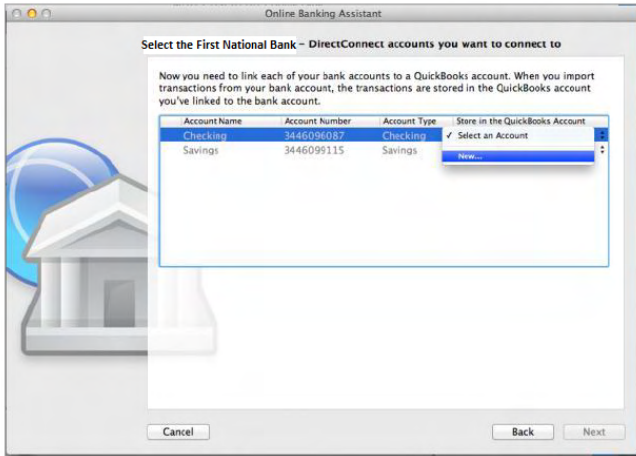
Online Banking Assistant

Select the First National Bank - DirectConnect accounts you want to connect to

Now you need to link each of your bank accounts to a QuickBooks account. When you import transactions from your bank account, the transactions are stored in the QuickBooks account you've linked to the bank account.

| Account Name | Account Number | Account Type | Store in the QuickBooks Account |
|---|---|---|---|
| Checking | 3446096087 | Checking | ✓ Select an Account |
| Savings | 3446099115 | Savings | New... |

Cancel

Back

Next